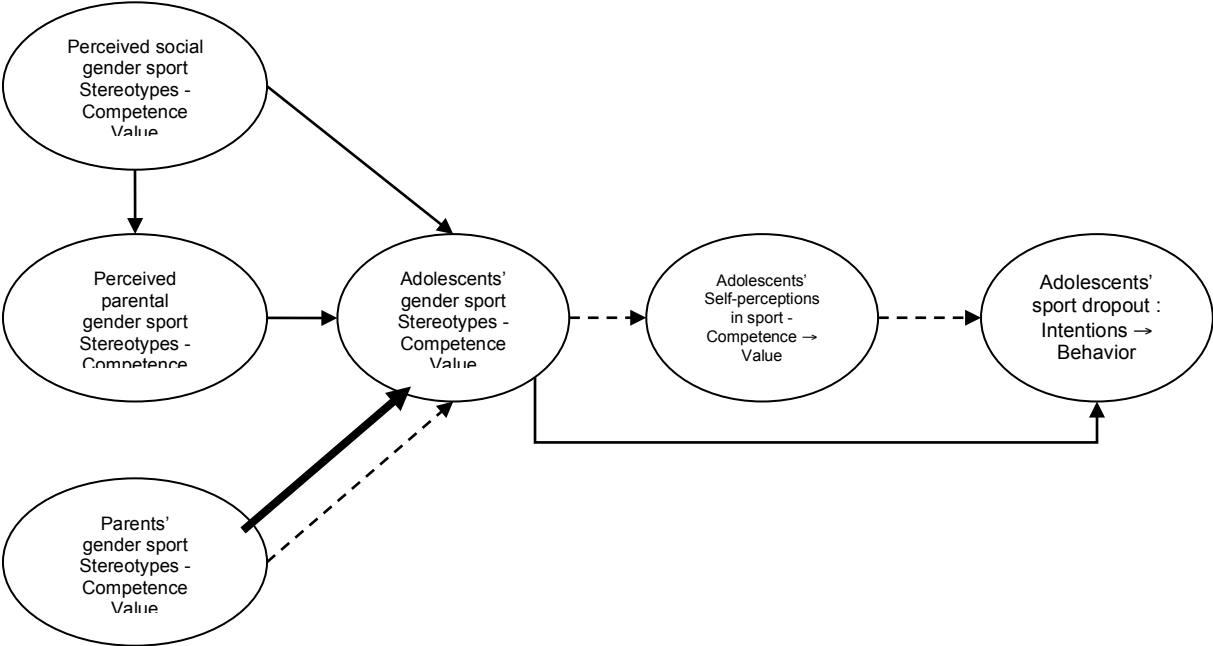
Perceived social gender sport Stereotypes - Competence Value

Perceived parental gender sport Stereotypes - Competence

Adolescents' gender sport Stereotypes - Competence Value

Adolescents' Self-perceptions in sport - Competence → Value

Adolescents' sport dropout : Intentions → Behavior

Parents' gender sport Stereotypes - Competence Value